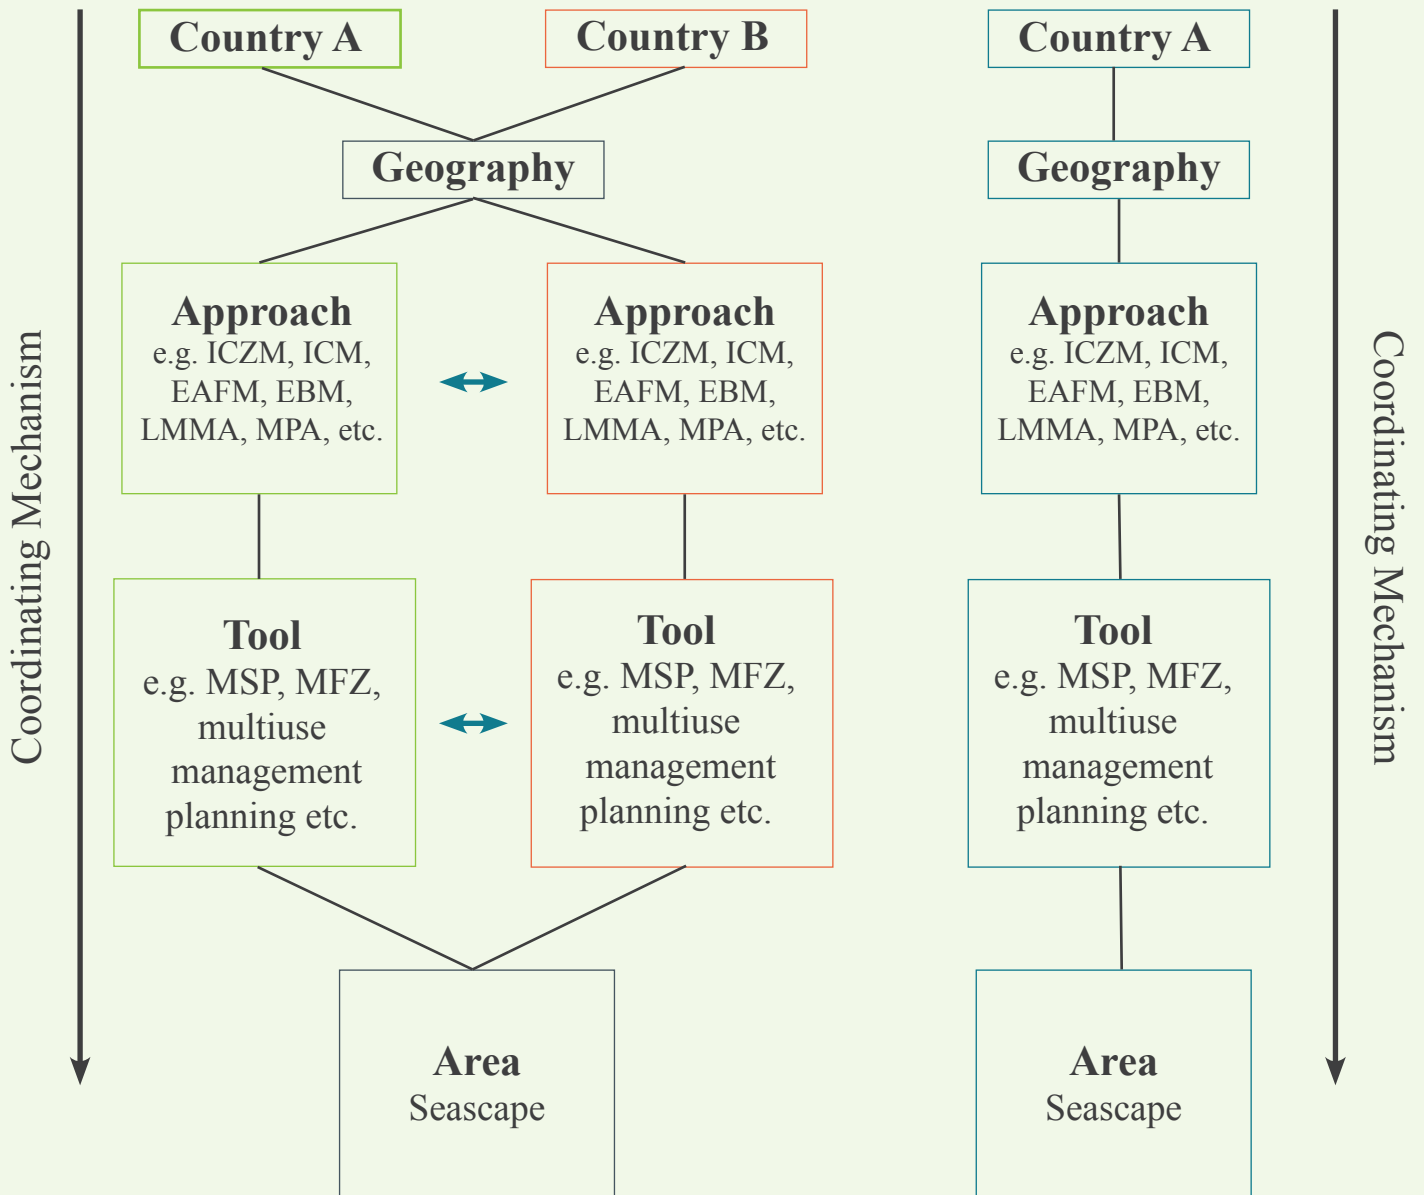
Coordinating Mechanism

Country A

Country B

Geography

Approach
e.g. ICZM, ICM, EAFM, EBM, LMMA, MPA, etc.

Approach
e.g. ICZM, ICM, EAFM, EBM, LMMA, MPA, etc.

Tool
e.g. MSP, MFZ, multiuse management planning etc.

Tool
e.g. MSP, MFZ, multiuse management planning etc.

Area
Seascape

Country A

Geography

Approach
e.g. ICZM, ICM, EAFM, EBM, LMMA, MPA, etc.

Tool
e.g. MSP, MFZ, multiuse management planning etc.

Area
Seascape

Coordinating Mechanism